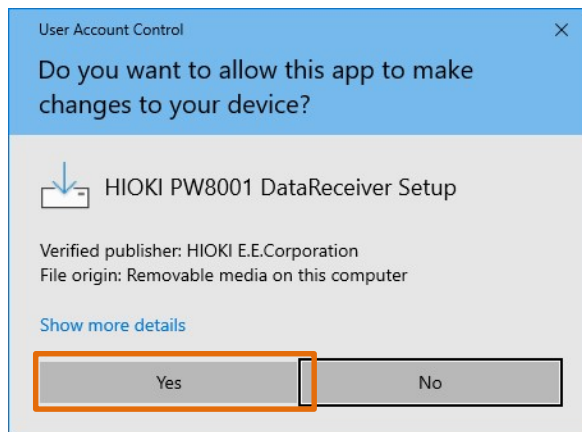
User Account Control
×
Do you want to allow this app to make changes to your device?

HIOKI PW8001 DataReceiver Setup

Verified publisher: HIOKI E.E.Corporation
File origin: Removable media on this computer

Show more details

Yes
No